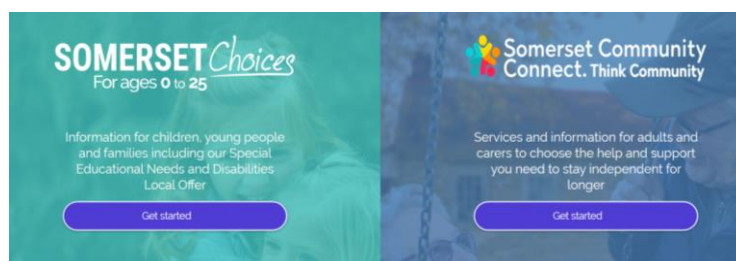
SOMERSET Choices
For ages 0 to 25

Information for children, young people and families including our Special Educational Needs and Disabilities Local Offer

Get started

Somerset Community Connect. Think Community

Services and information for adults and carers to choose the help and support you need to stay independent for longer

Get started